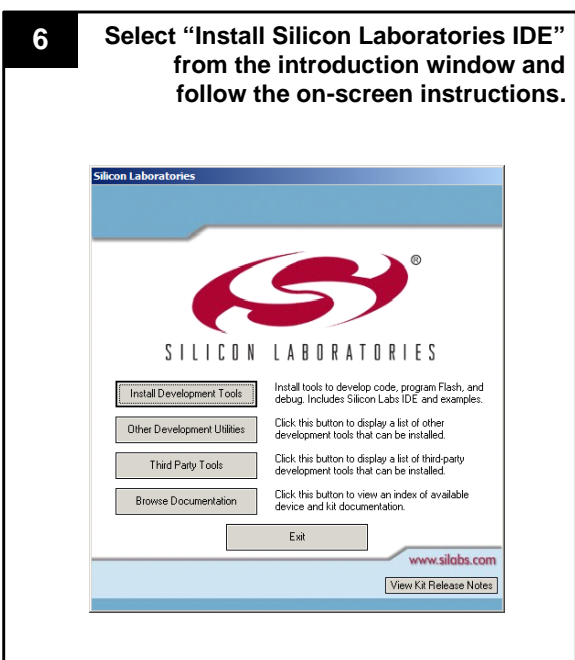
6

Select “Install Silicon Laboratories IDE” from the introduction window and follow the on-screen instructions.

Silicon Laboratories

®

SILICON LABORATORIES

Install Development Tools

Install tools to develop code, program Flash, and debug. Includes Silicon Labs IDE and examples.

Other Development Utilities

Click this button to display a list of other development tools that can be installed.

Third Party Tools

Click this button to display a list of third-party development tools that can be installed.

Browse Documentation

Click this button to view an index of available device and kit documentation.

Exit

www.silabs.com

View Kit Release Notes